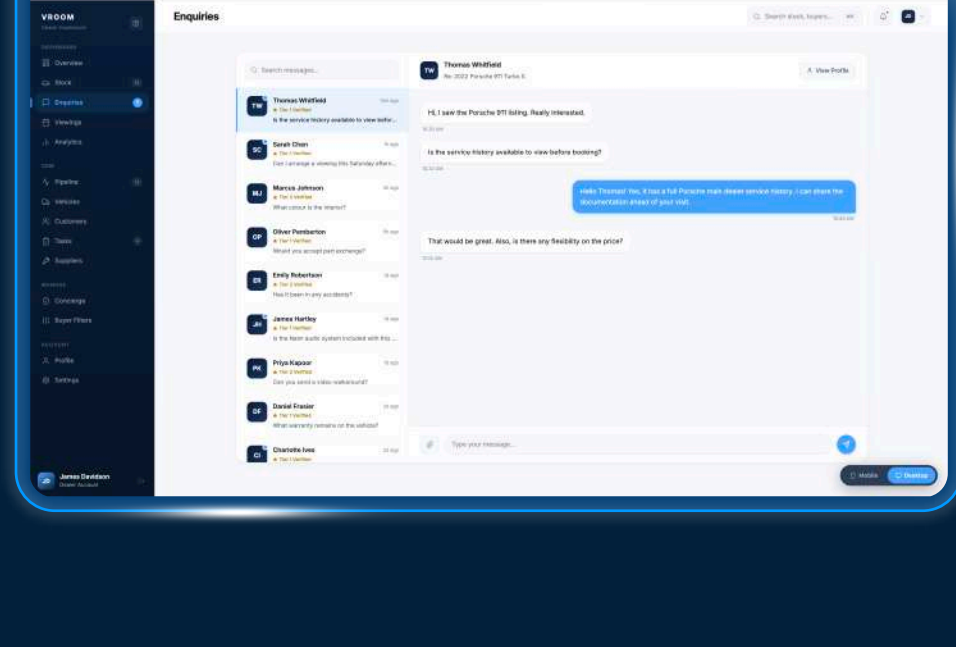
VROOM

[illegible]

Overview

Stock

Enquiries

Viewings

Analytics

Pipeline

Vehicles

Customers

Tasks

Suppliers

Concierge

Buyer Filters

Profile

Settings

James Davidson
Dealer Account

Enquiries

Search stock, buyers...

JD

Search messages...

TW
Thomas Whitfield
★ Tier 1 Verified
Is the service history available to view befor...

SC
Sarah Chen
★ Tier 1 Verified
Can I arrange a viewing this Saturday aftern...

MJ
Marcus Johnson
★ Tier 2 Verified
What colour is the interior?

OP
Oliver Pemberton
★ Tier 1 Verified
Would you accept part exchange?

ER
Emily Robertson
★ Tier 2 Verified
Has it been in any accidents?

JH
James Hartley
★ Tier 1 Verified
Is the Naim audio system included with this ...

PK
Priya Kapoor
★ Tier 2 Verified
Can you send a video walkaround?

DF
Daniel Frasier
★ Tier 1 Verified
What warranty remains on the vehicle?

CI
Charlotte Ives
★ Tier 1 Verified

TW
Thomas Whitfield
Re: 2022 Porsche 911 Turbo S

View Profile

Hi, I saw the Porsche 911 listing. Really interested.

Is the service history available to view before booking?

Hello Thomas! Yes, it has a full Porsche main dealer service history. I can share the documentation ahead of your visit.

That would be great. Also, is there any flexibility on the price?

Type your message...

Mobile

Desktop